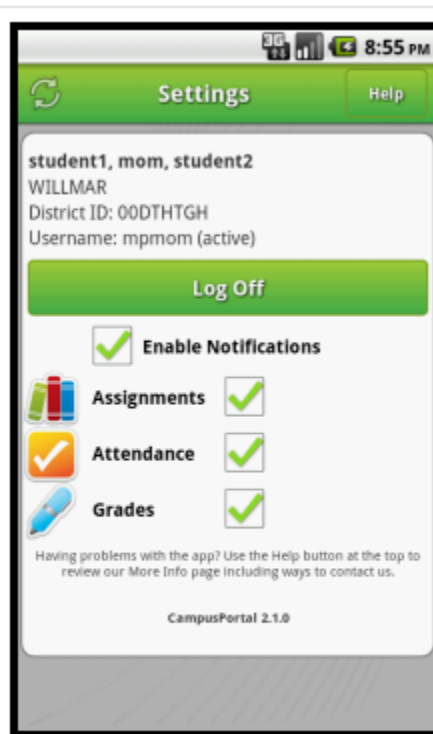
3G 8:55 PM

Settings

Help

student1, mom, student2
WILLMAR
District ID: 00DTHTGH
Username: mpmom (active)

Log Off

Enable Notifications

Assignments

Attendance

Grades

Having problems with the app? Use the Help button at the top to review our More Info page including ways to contact us.

CampusPortal 2.1.0